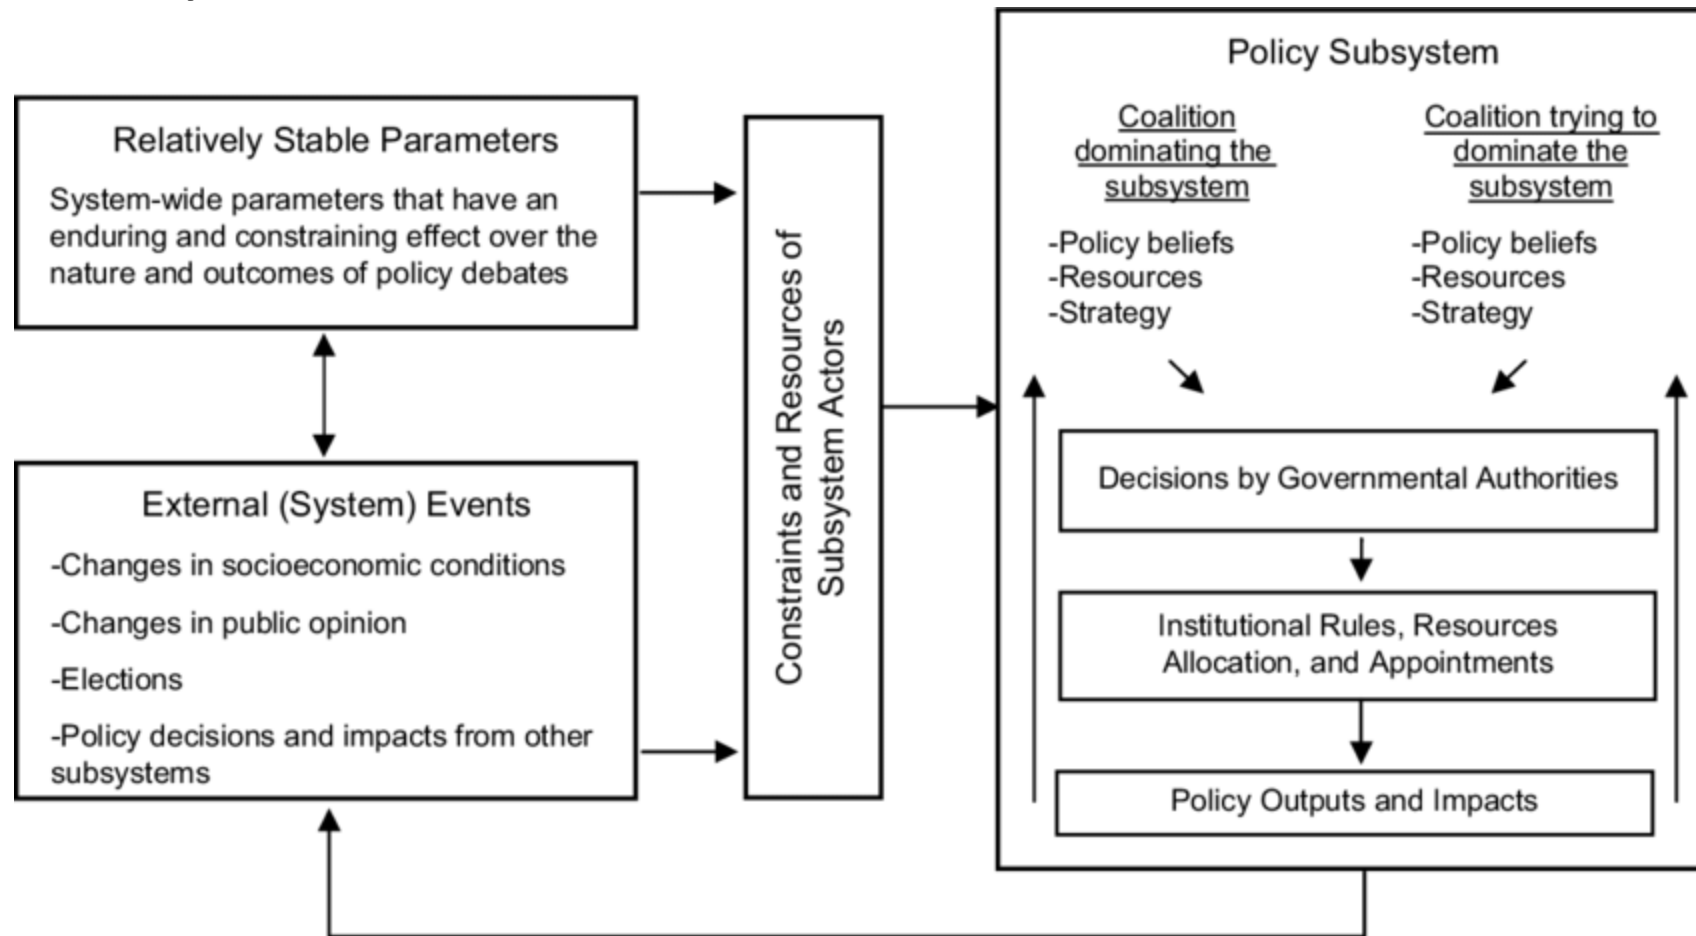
Relatively Stable Parameters

System-wide parameters that have an enduring and constraining effect over the nature and outcomes of policy debates

External (System) Events

-Changes in socioeconomic conditions

-Changes in public opinion

-Elections

-Policy decisions and impacts from other subsystems

Constraints and Resources of Subsystem Actors

Policy Subsystem

Coalition dominating the subsystem

-Policy beliefs
-Resources
-Strategy

Coalition trying to dominate the subsystem

-Policy beliefs
-Resources
-Strategy

Decisions by Governmental Authorities

Institutional Rules, Resources Allocation, and Appointments

Policy Outputs and Impacts